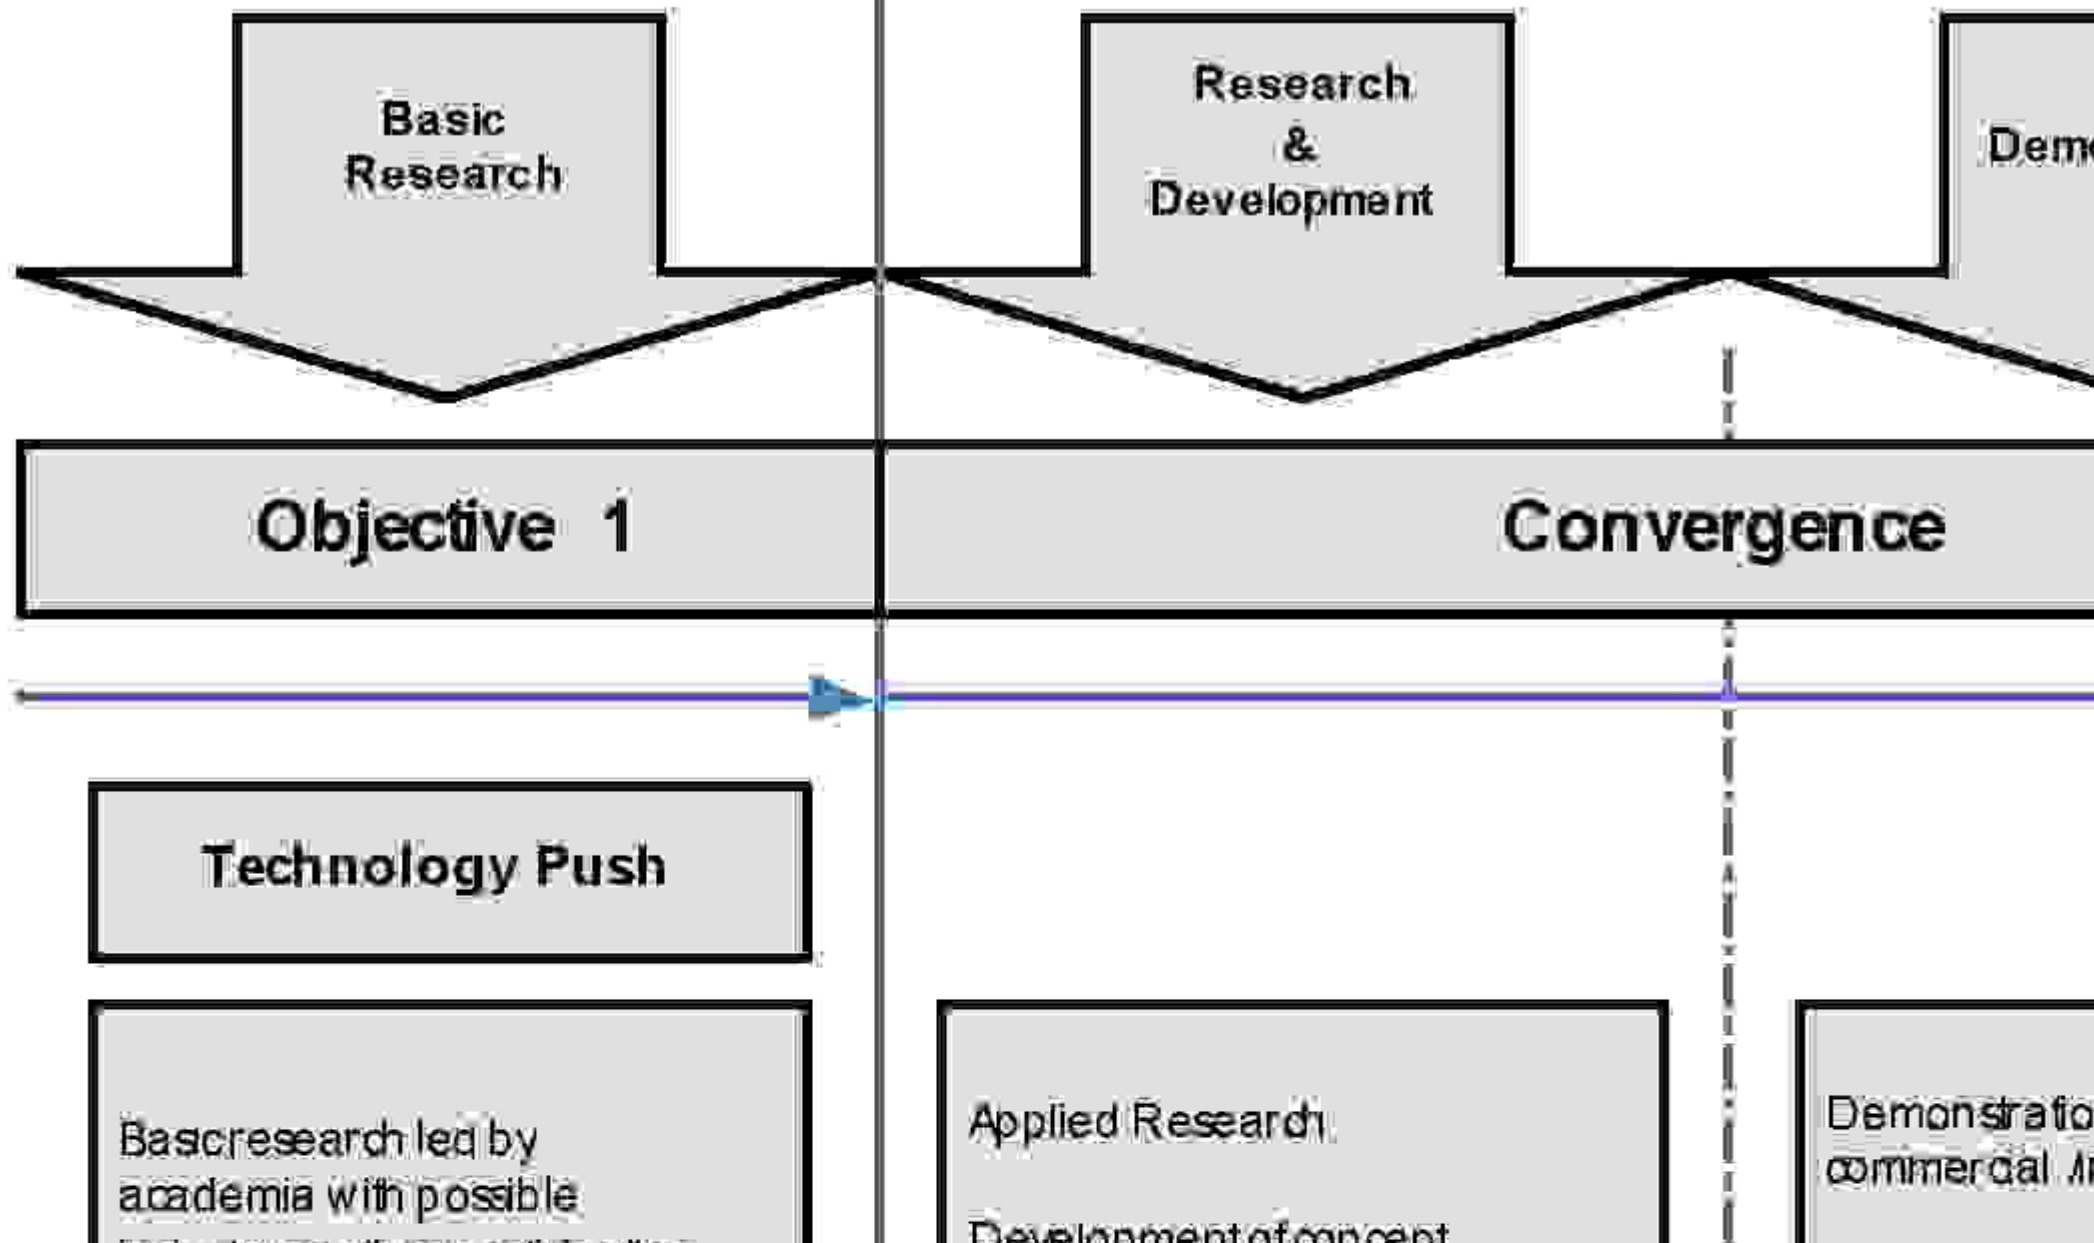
Basic Research

Research & Development

Dem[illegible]

Objective 1

Convergence

Technology Push

Basicresearch led by academia with possible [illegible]

Applied Research

Development of concept

Demonstratio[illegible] commercial /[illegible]